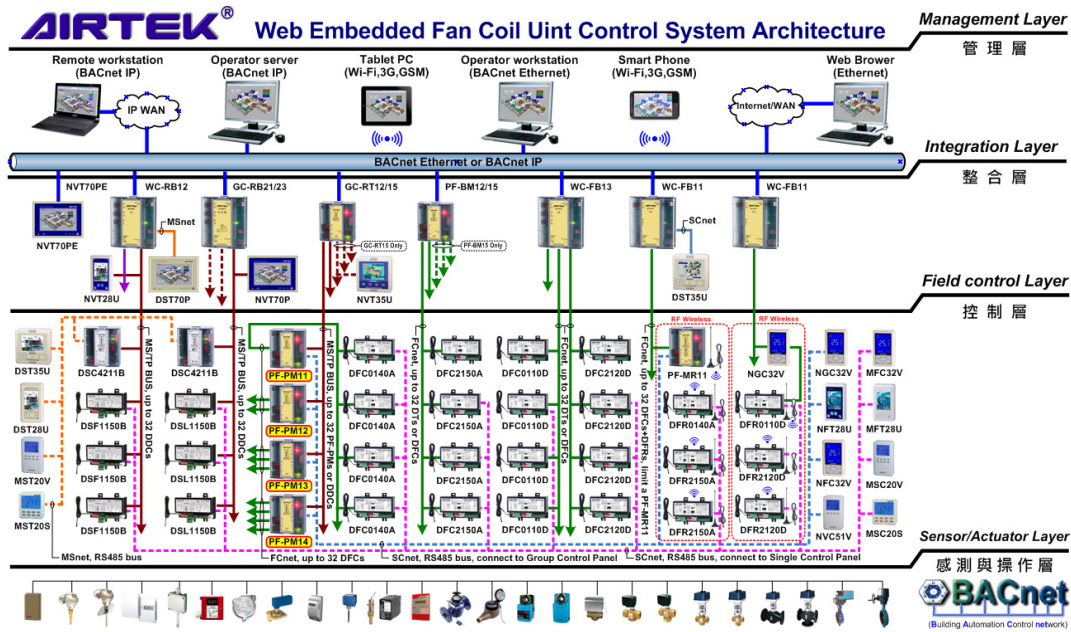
AIRTEK®
Web Embedded Fan Coil Uint Control System Architecture

Management Layer
管理層

Remote workstation (BACnet IP)
IP WAN
Operator server (BACnet IP)
Tablet PC (Wi-Fi,3G,GSM)
Operator workstation (BACnet Ethernet)
Smart Phone (Wi-Fi,3G,GSM)
Web Brower (Ethernet)
Internet/WAN

Integration Layer
整合層

BACnet Ethernet or BACnet IP

NVT70PE
WC-RB12
GC-RB21/23
GC-RT12/15
PF-BM12/15
WC-FB13
WC-FB11
WC-FB11

NVT70PE
MSnet
GC-RT15 Only
PF-BM15 Only
SCnet
NVT28U
DST70P
NVT70P
NVT35U
DST35U

Field control Layer
控制層

RF Wireless
RF Wireless

DST35U
DSC4211B
DSC4211B
MS/TP BUS, up to 32 DDCs
MS/TP BUS, up to 32 DDCs
PF-PM11
MS/TP BUS, up to 32 PF-PMs or DDCs
DFC0140A
FCnet, up to 32 DTs or DFCs
DFC2150A
DFC0110D
FCnet, up to 32 DTs or DFCs
DFC2120D
FCnet, up to 32 DFCs+DFRs, limit a PF-MR11
PF-MR11
NGC32V
NGC32V
MFC32V

DST28U
DSF1150B
DSL1150B
PF-PM12
DFC0140A
DFC2150A
DFC0110D
DFC2120D
DFR0140A
DFR0110D
NFT28U
MFT28U

MST20V
DSF1150B
DSL1150B
PF-PM13
DFC0140A
DFC2150A
DFC0110D
DFC2120D
DFR2150A
DFR2120D
NFC32V
MSC20V

MST20S
DSF1150B
DSL1150B
PF-PM14
DFC0140A
DFC2150A
DFC0110D
DFC2120D
DFR2150A
DFR2120D
NVC51V
MSC20S

MSnet, RS485 bus
FCnet, up to 32 DFCs
SCnet, RS485 bus, connect to Group Control Panel
SCnet, RS485 bus, connect to Single Control Panel

Sensor/Actuator Layer
感測與操作層

BACnet
(Building Automation Control network)